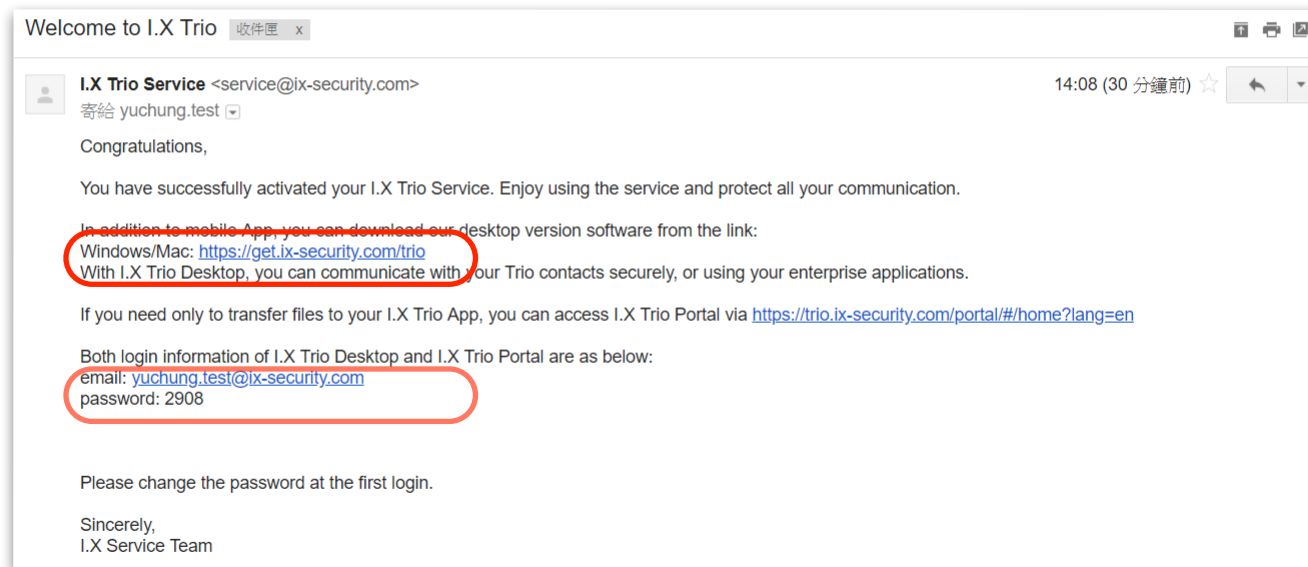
Welcome to I.X Trio 收件匣 x

I.X Trio Service <service@ix-security.com>
寄給 yuchung.test

14:08 (30 分鐘前)

Congratulations,

You have successfully activated your I.X Trio Service. Enjoy using the service and protect all your communication.

In addition to mobile App, you can download our desktop version software from the link:
Windows/Mac: https://get.ix-security.com/trio
With I.X Trio Desktop, you can communicate with your Trio contacts securely, or using your enterprise applications.

If you need only to transfer files to your I.X Trio App, you can access I.X Trio Portal via https://trio.ix-security.com/portal/#/home?lang=en

Both login information of I.X Trio Desktop and I.X Trio Portal are as below:
email: yuchung.test@ix-security.com
password: 2908

Please change the password at the first login.

Sincerely,
I.X Service Team